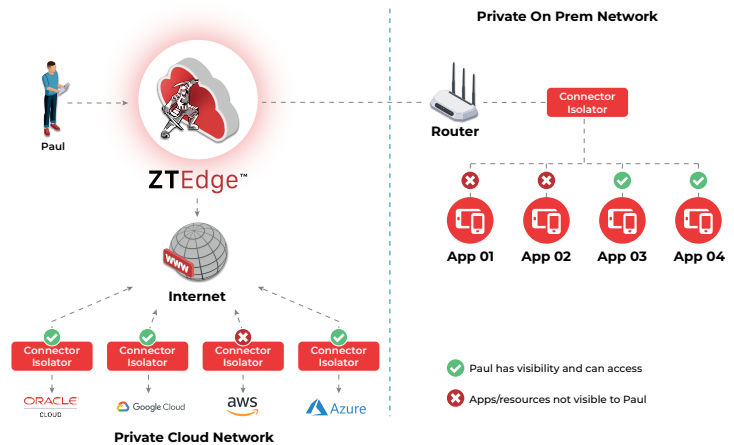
Private On Prem Network

Paul

ZTEdge™

Router

Connector Isolator

App 01

App 02

App 03

App 04

WWW

Internet

Connector Isolator

Connector Isolator

Connector Isolator

Connector Isolator

ORACLE CLOUD

Google Cloud

aws

Azure

Paul has visibility and can access

Apps/resources not visible to Paul

Private Cloud Network